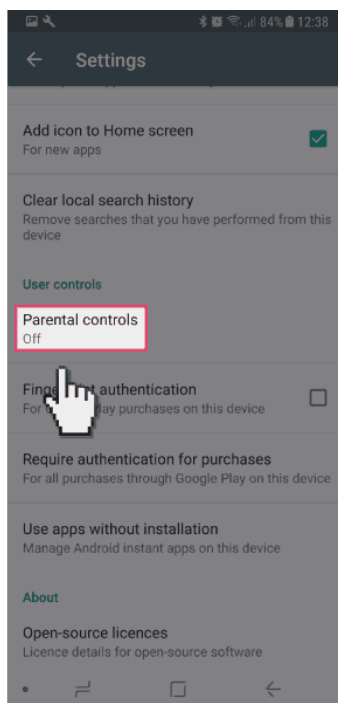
84% 12:38

Settings

Add icon to Home screen
For new apps

Clear local search history
Remove searches that you have performed from this device

User controls

Parental controls
Off

Finge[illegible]t authentication
For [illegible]lay purchases on this device

Require authentication for purchases
For all purchases through Google Play on this device

Use apps without installation
Manage Android instant apps on this device

About

Open-source licences
Licence details for open-source software